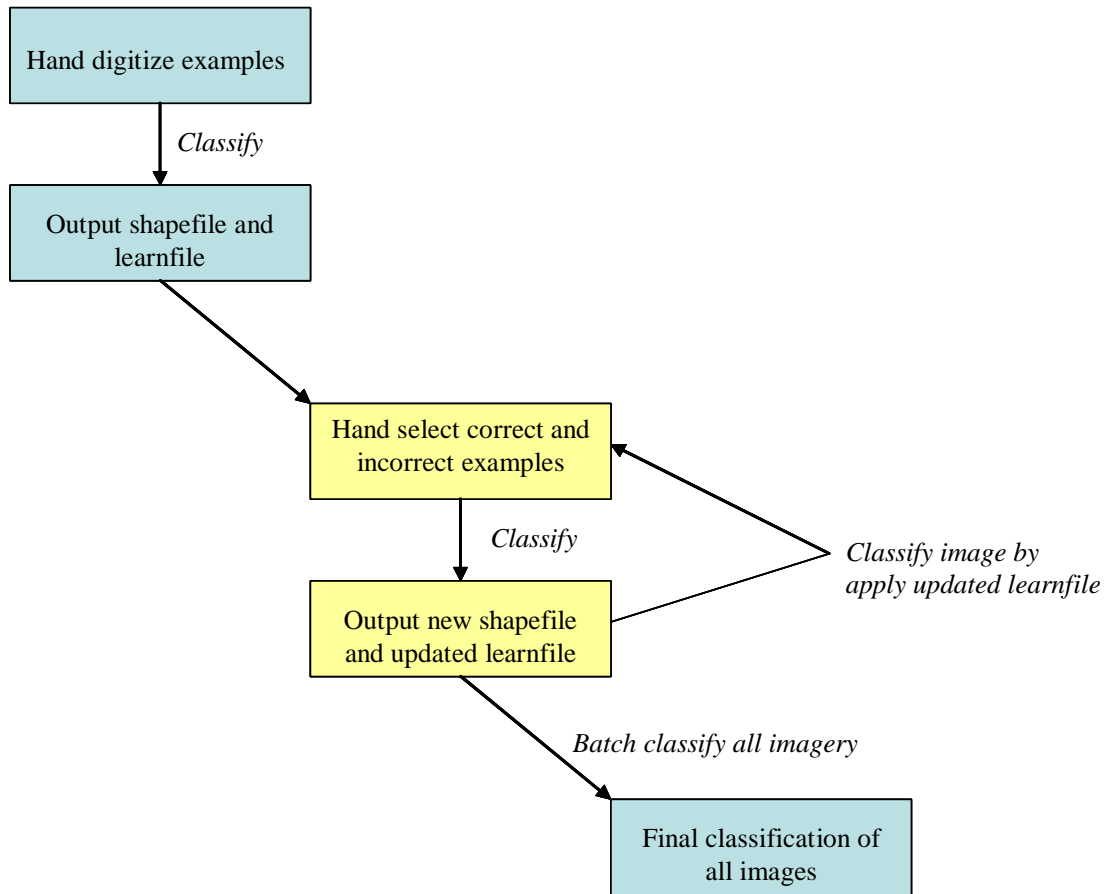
Hand digitize examples

Classify

Output shapefile and learnfile

Hand select correct and incorrect examples

Classify

Classify image by apply updated learnfile

Output new shapefile and updated learnfile

Batch classify all imagery

Final classification of all images